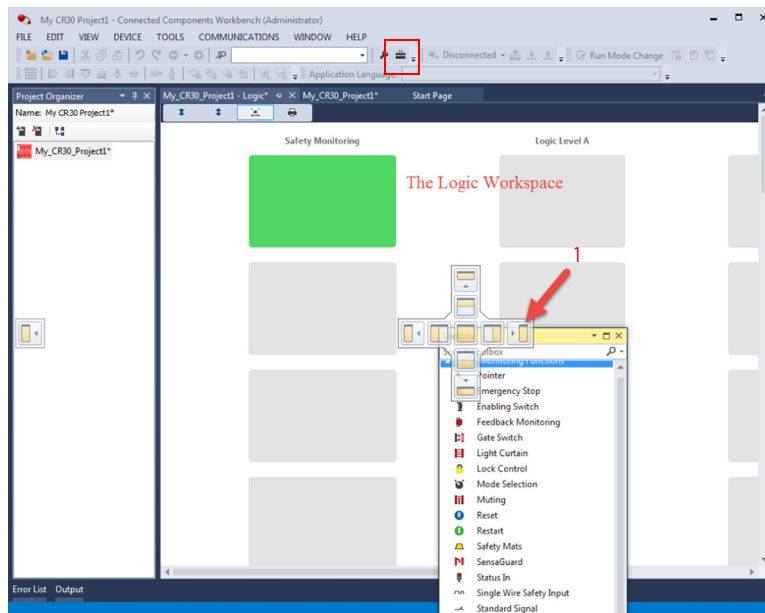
My CR30 Project1 - Connected Components Workbench (Administrator)

FILE EDIT VIEW DEVICE TOOLS COMMUNICATIONS WINDOW HELP

Disconnected

Run Mode Change

Application Language

Project Organizer

Name: My CR30 Project1*

My_CR30_Project1*

My_CR30_Project1 - Logic*

My_CR30_Project1*

Start Page

Safety Monitoring

Logic Level A

The Logic Workspace

1

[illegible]lbox

Monitoring Functions

Pointer

Emergency Stop

Enabling Switch

Feedback Monitoring

Gate Switch

Light Curtain

Lock Control

Mode Selection

Muting

Reset

Restart

Safety Mats

SensaGuard

Status In

Single Wire Safety Input

Standard Signal

Error List Output